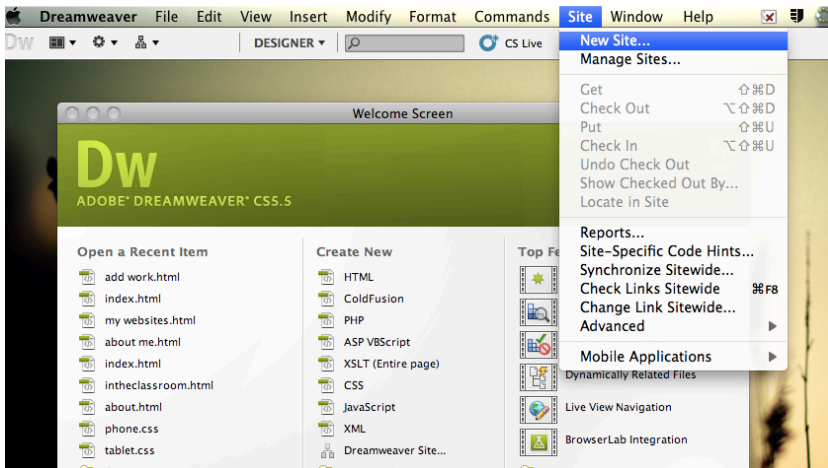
Dreamweaver File Edit View Insert Modify Format Commands Site Window Help

Dw DESIGNER ▾ CS Live

Welcome Screen

Dw
ADOBE® DREAMWEAVER® CS5.5

Open a Recent Item
add work.html
index.html
my websites.html
about me.html
index.html
intheclassroom.html
about.html
phone.css
tablet.css

Create New
HTML
ColdFusion
PHP
ASP VBScript
XSLT (Entire page)
CSS
JavaScript
XML
Dreamweaver Site...

Top Fe
Dynamically Related Files
Live View Navigation
BrowserLab Integration

New Site...
Manage Sites...
Get ⇧⌘D
Check Out ⌥⇧⌘D
Put ⇧⌘U
Check In ⌥⇧⌘U
Undo Check Out
Show Checked Out By...
Locate in Site
Reports...
Site-Specific Code Hints...
Synchronize Sitewide...
Check Links Sitewide ⌘F8
Change Link Sitewide...
Advanced ▶
Mobile Applications ▶